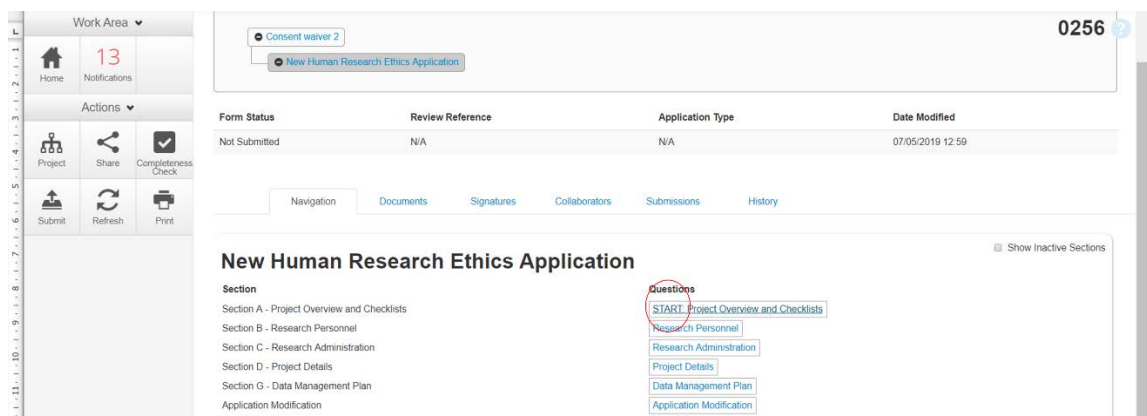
Work Area

Home
13
Notifications

Actions

Project
Share
Completeness Check

Submit
Refresh
Print

Consent waiver 2

New Human Research Ethics Application

0256

| Form Status | Review Reference | Application Type | Date Modified |
|---|---|---|---|
| Not Submitted | N/A | N/A | 07/05/2019 12:59 |

Navigation
Documents
Signatures
Collaborators
Submissions
History

Show Inactive Sections

New Human Research Ethics Application

| Section | Questions |
|---|---|
| Section A - Project Overview and Checklists | START: Project Overview and Checklists |
| Section B - Research Personnel | Research Personnel |
| Section C - Research Administration | Research Administration |
| Section D - Project Details | Project Details |
| Section G - Data Management Plan | Data Management Plan |
| Application Modification | Application Modification |